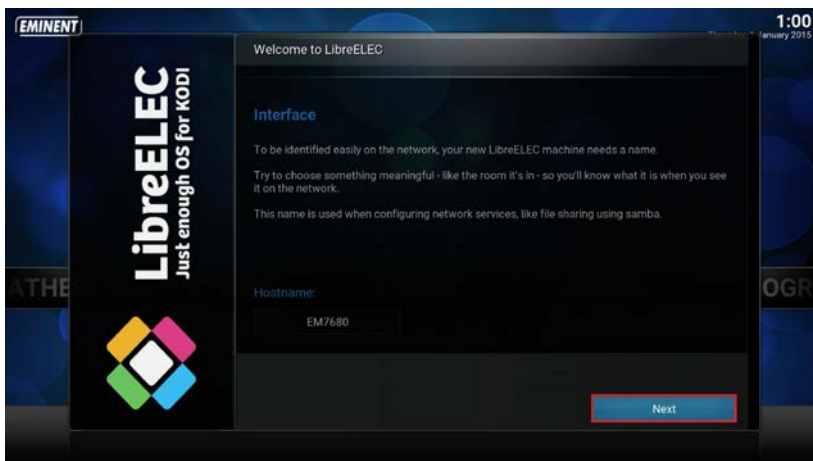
EMINENT

1:00

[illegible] January 2015

LibreELEC
Just enough OS for KODI

Welcome to LibreELEC

Interface

To be identified easily on the network, your new LibreELEC machine needs a name.

Try to choose something meaningful - like the room it's in - so you'll know what it is when you see it on the network.

This name is used when configuring network services, like file sharing using samba.

Hostname:

EM7680

Next

ATHE

OGR